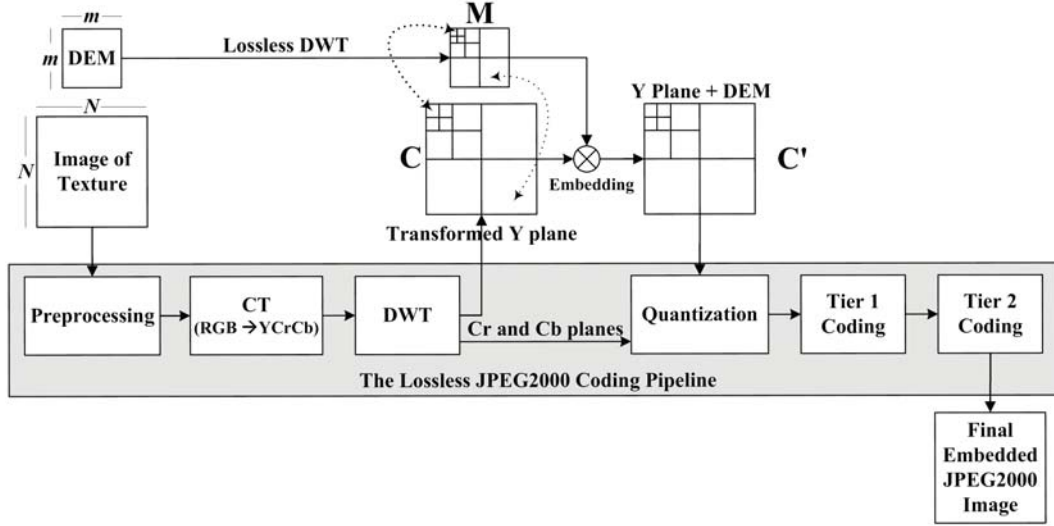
m

m DEM

Lossless DWT

M

N

N

Image of Texture

C

Embedding

Y Plane + DEM

C'

Transformed Y plane

Preprocessing

CT (RGB $\rightarrow$ YCrCb)

DWT

Cr and Cb planes

Quantization

Tier 1 Coding

Tier 2 Coding

The Lossless JPEG2000 Coding Pipeline

Final Embedded JPEG2000 Image